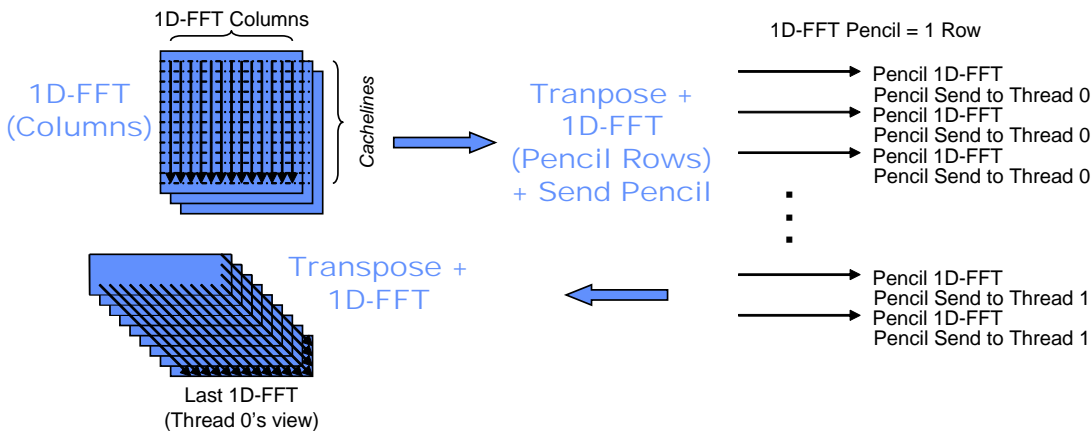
1D-FFT Columns

1D-FFT (Columns)

Cachelines

Tranpose + 1D-FFT (Pencil Rows) + Send Pencil

1D-FFT Pencil = 1 Row

Pencil 1D-FFT
Pencil Send to Thread 0
Pencil 1D-FFT
Pencil Send to Thread 0
Pencil 1D-FFT
Pencil Send to Thread 0

Pencil 1D-FFT
Pencil Send to Thread 1
Pencil 1D-FFT
Pencil Send to Thread 1

Transpose + 1D-FFT

Last 1D-FFT
(Thread 0's view)